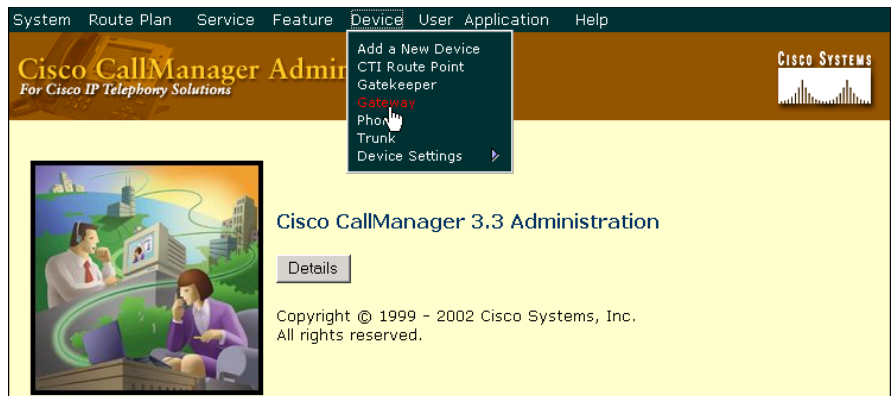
System Route Plan Service Feature Device User Application Help

Add a New Device
CTI Route Point
Gatekeeper
Gateway
Phone
Trunk
Device Settings

Cisco CallManager Admin
For Cisco IP Telephony Solutions

Cisco Systems

Cisco CallManager 3.3 Administration

Details

Copyright © 1999 - 2002 Cisco Systems, Inc.
All rights reserved.